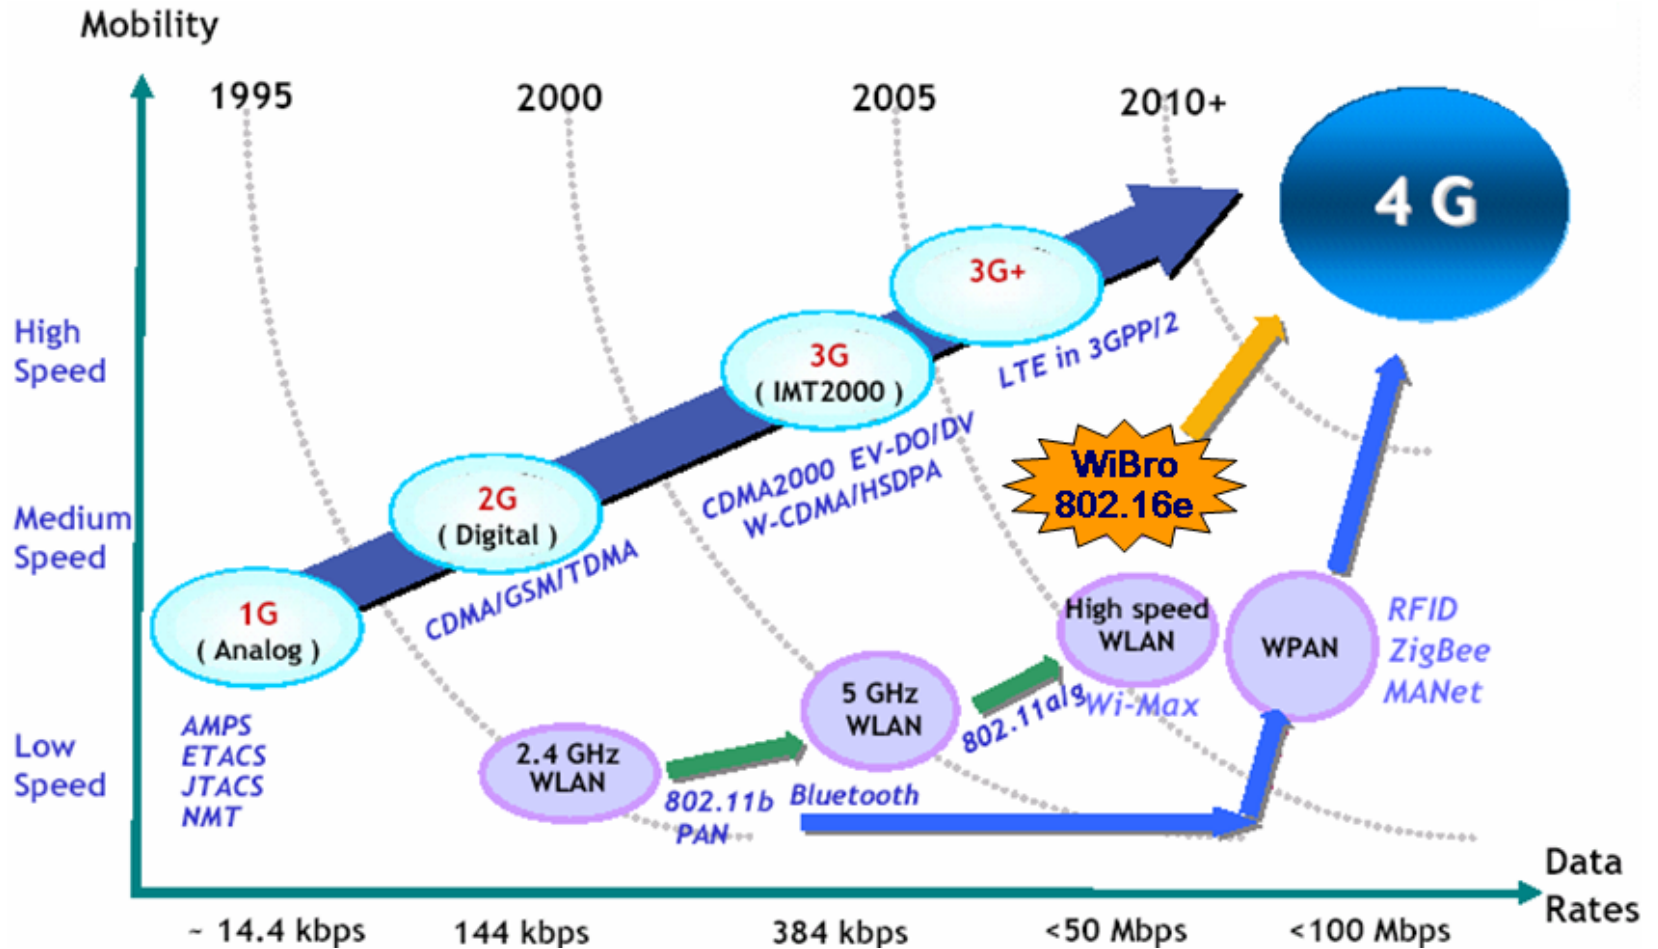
Mobility

1995

2000

2005

2010+

4 G

High Speed

Medium Speed

Low Speed

3G+

3G
( IMT2000 )

2G
( Digital )

1G
( Analog )

LTE in 3GPP/2

CDMA2000 EV-DO/DV
W-CDMA/HSDPA

CDMA/GSM/TDMA

WiBro
802.16e

AMPS
ETACS
JTACS
NMT

High speed WLAN

WPAN

RFID
ZigBee
MANet

5 GHz WLAN

802.11a/g

Wi-Max

2.4 GHz WLAN

802.11b
PAN

Bluetooth

Data Rates

~ 14.4 kbps

144 kbps

384 kbps

<50 Mbps

<100 Mbps